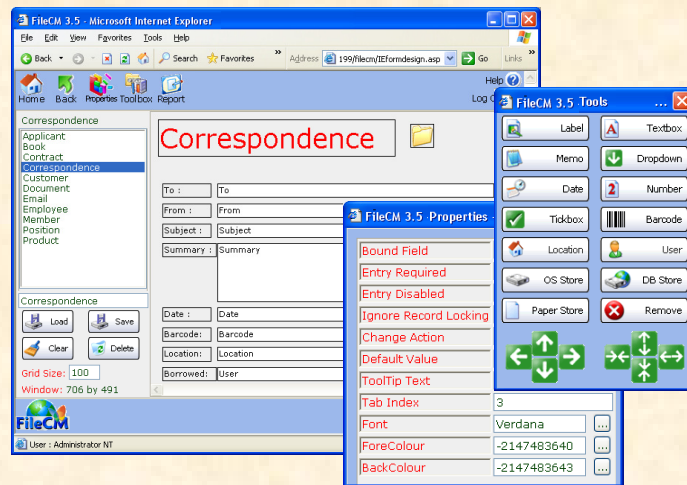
FileCM 3.5 - Microsoft Internet Explorer

File Edit View Favorites Tools Help

Back Search Favorites Address 199/filecm/IEformdesign.asp Go Links

Home Back Properties Toolbox Report

Help
Log O

Correspondence

Applicant
Book
Contract
Correspondence
Customer
Document
Email
Employee
Member
Position
Product

Correspondence

Load Save
Clear Delete

Grid Size: 100
Window: 706 by 491

Correspondence

To : To
From : From
Subject : Subject
Summary : Summary
Date : Date
Barcode: Barcode
Location: Location
Borrowed: User

FileCM

User : Administrator NT

FileCM 3.5 Tools

Label Textbox
Memo Dropdown
Date Number
Tickbox Barcode
Location User
OS Store DB Store
Paper Store Remove

FileCM 3.5 Properties

Bound Field
Entry Required
Entry Disabled
Ignore Record Locking
Change Action
Default Value
ToolTip Text
Tab Index 3
Font Verdana
ForeColour -2147483640
BackColour -2147483643